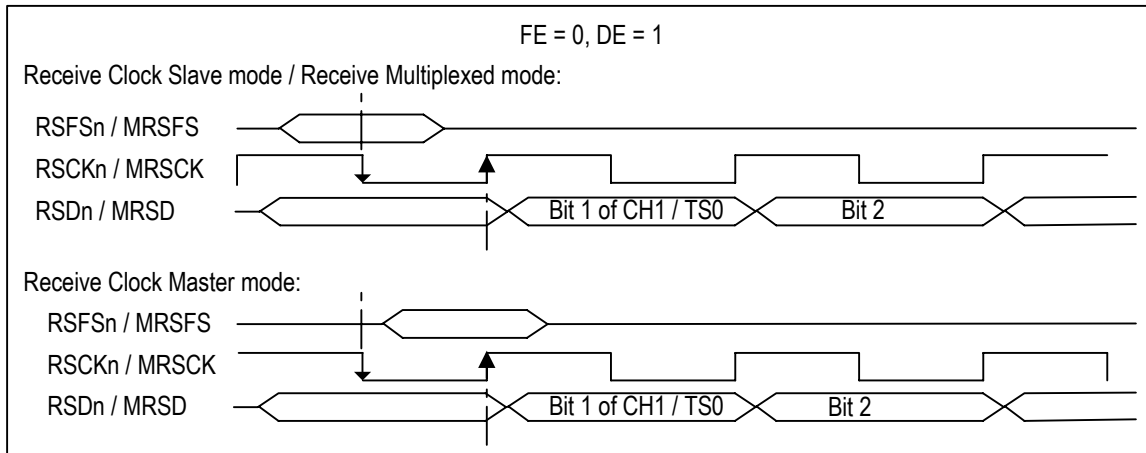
FE = 0, DE = 1

Receive Clock Slave mode / Receive Multiplexed mode:

RSFSn / MRSFS

RSCKn / MRSCK

RSDn / MRSD

Bit 1 of CH1 / TS0

Bit 2

Receive Clock Master mode:

RSFSn / MRSFS

RSCKn / MRSCK

RSDn / MRSD

Bit 1 of CH1 / TS0

Bit 2